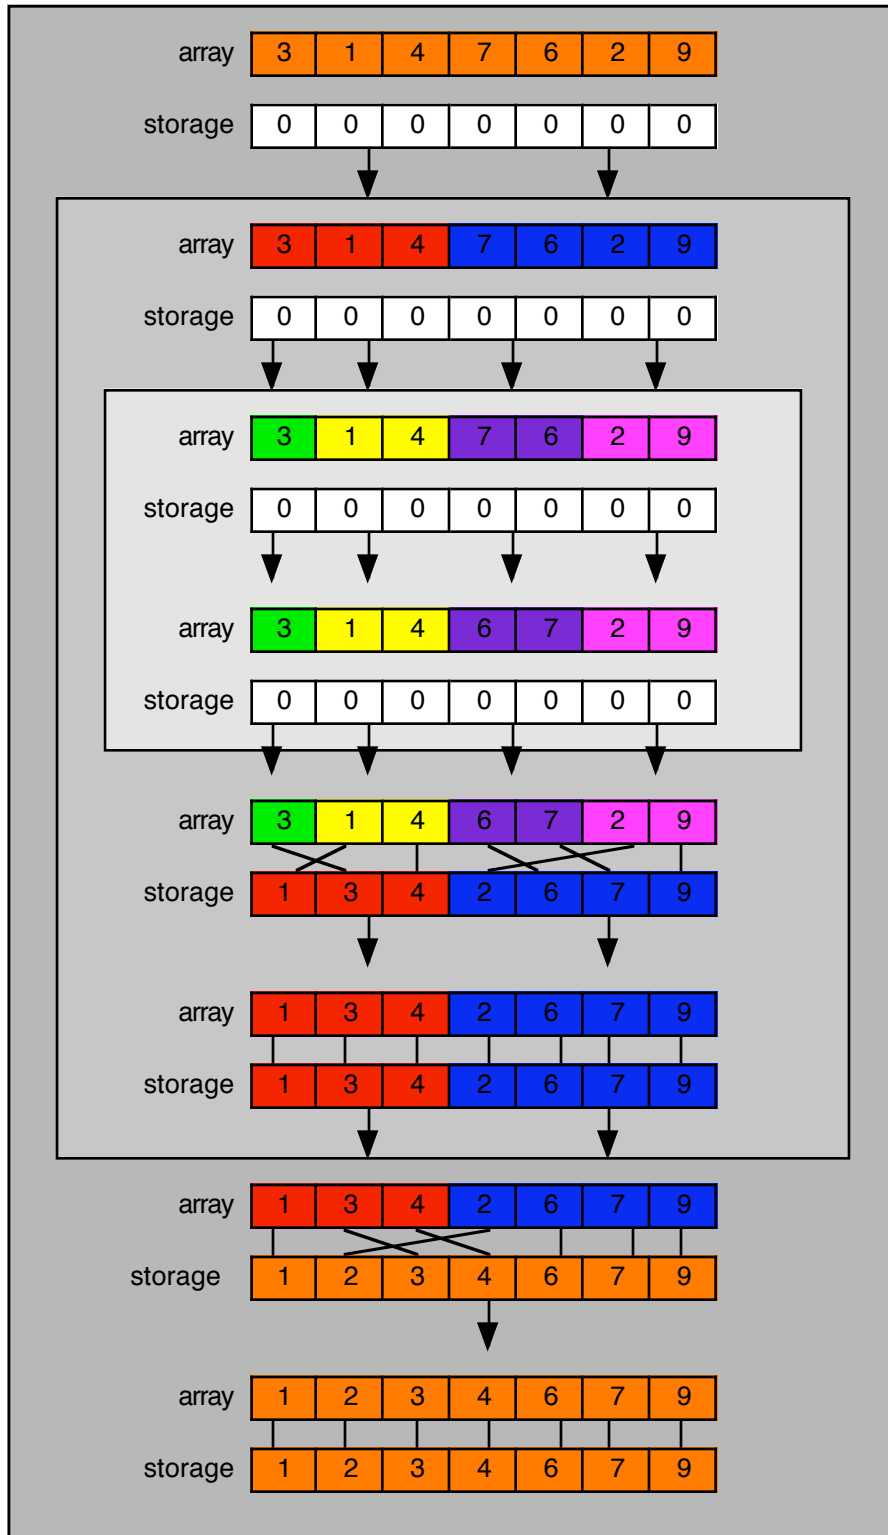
| array | 3 | 1 | 4 | 7 | 6 | 2 | 9 |
|---|---|---|---|---|---|---|---|
| storage | 0 | 0 | 0 | 0 | 0 | 0 | 0 |

| array | 3 | 1 | 4 | 7 | 6 | 2 | 9 |
|---|---|---|---|---|---|---|---|
| storage | 0 | 0 | 0 | 0 | 0 | 0 | 0 |

| array | 3 | 1 | 4 | 7 | 6 | 2 | 9 |
|---|---|---|---|---|---|---|---|
| storage | 0 | 0 | 0 | 0 | 0 | 0 | 0 |

| array | 3 | 1 | 4 | 6 | 7 | 2 | 9 |
|---|---|---|---|---|---|---|---|
| storage | 0 | 0 | 0 | 0 | 0 | 0 | 0 |

| array | 3 | 1 | 4 | 6 | 7 | 2 | 9 |
|---|---|---|---|---|---|---|---|
| storage | 1 | 3 | 4 | 2 | 6 | 7 | 9 |

| array | 1 | 3 | 4 | 2 | 6 | 7 | 9 |
|---|---|---|---|---|---|---|---|
| storage | 1 | 3 | 4 | 2 | 6 | 7 | 9 |

| array | 1 | 3 | 4 | 2 | 6 | 7 | 9 |
|---|---|---|---|---|---|---|---|
| storage | 1 | 2 | 3 | 4 | 6 | 7 | 9 |

| array | 1 | 2 | 3 | 4 | 6 | 7 | 9 |
|---|---|---|---|---|---|---|---|
| storage | 1 | 2 | 3 | 4 | 6 | 7 | 9 |